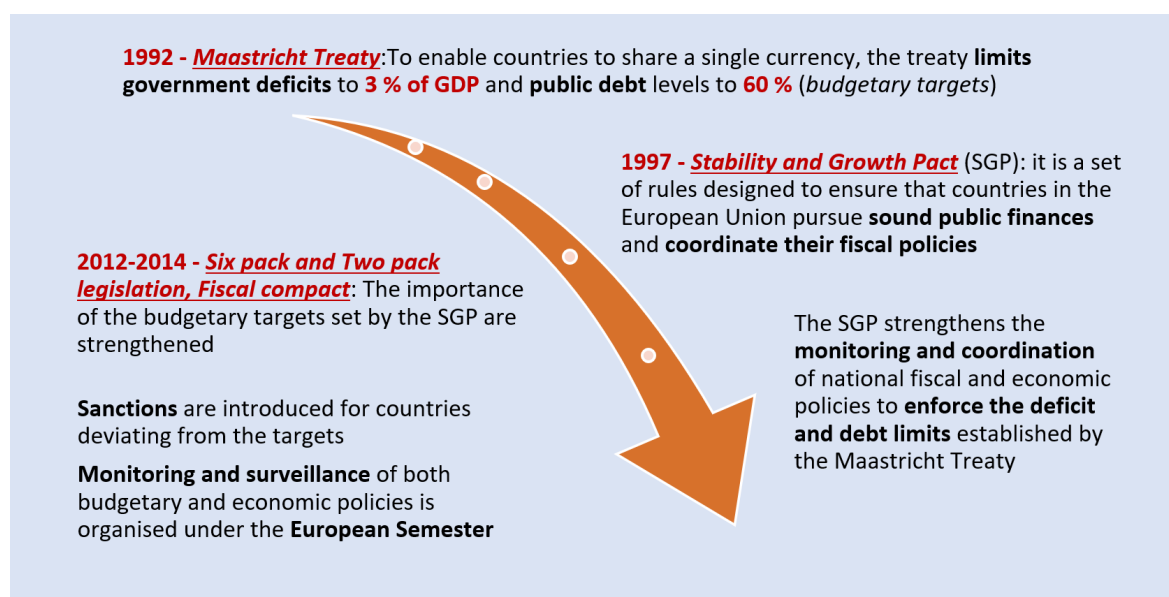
1992 - Maastricht Treaty:To enable countries to share a single currency, the treaty limits government deficits to 3 % of GDP and public debt levels to 60 % (budgetary targets)

1997 - Stability and Growth Pact (SGP): it is a set of rules designed to ensure that countries in the European Union pursue sound public finances and coordinate their fiscal policies

2012-2014 - Six pack and Two pack legislation, Fiscal compact: The importance of the budgetary targets set by the SGP are strengthened

The SGP strengthens the monitoring and coordination of national fiscal and economic policies to enforce the deficit and debt limits established by the Maastricht Treaty

Sanctions are introduced for countries deviating from the targets

Monitoring and surveillance of both budgetary and economic policies is organised under the European Semester